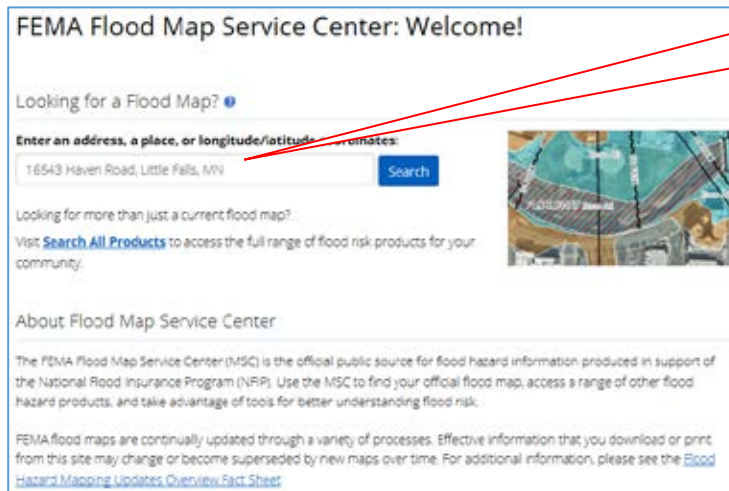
FEMA Flood Map Service Center: Welcome!

Looking for a Flood Map?

Enter an address, a place, or longitude/latitude coordinates:

16543 Haven Road, Little Falls, MN

Search

Looking for more than just a current flood map?

Visit Search All Products to access the full range of flood risk products for your community.

About Flood Map Service Center

The FEMA Flood Map Service Center (MSC) is the official public source for flood hazard information produced in support of the National Flood Insurance Program (NFIP). Use the MSC to find your official flood map, access a range of other flood hazard products, and take advantage of tools for better understanding flood risk.

FEMA flood maps are continually updated through a variety of processes. Effective information that you download or print from this site may change or become superseded by new maps over time. For additional information, please see the Flood Hazard Mapping Updates Overview Fact Sheet